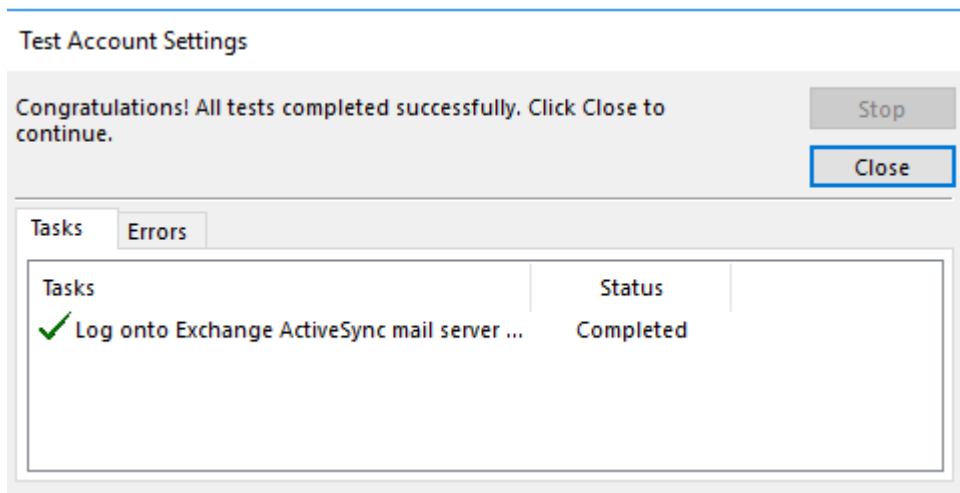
Test Account Settings

Congratulations! All tests completed successfully. Click Close to continue.

Stop

Close

Tasks

Errors

| Tasks | Status |
|---|---|
| Log onto Exchange ActiveSync mail server ... | Completed |